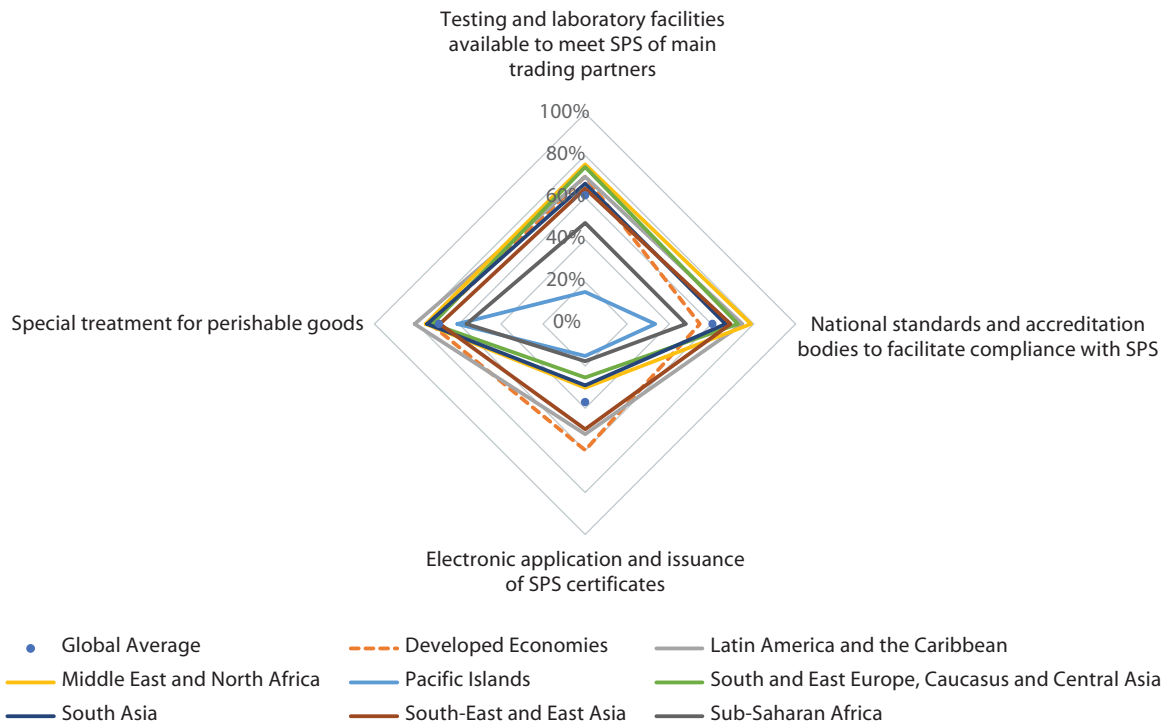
Testing and laboratory facilities available to meet SPS of main trading partners

100%
80%
60%
40%
20%
0%

Special treatment for perishable goods

National standards and accreditation bodies to facilitate compliance with SPS

Electronic application and issuance of SPS certificates

Global Average
Developed Economies
Latin America and the Caribbean
Middle East and North Africa
Pacific Islands
South and East Europe, Caucasus and Central Asia
South Asia
South-East and East Asia
Sub-Saharan Africa